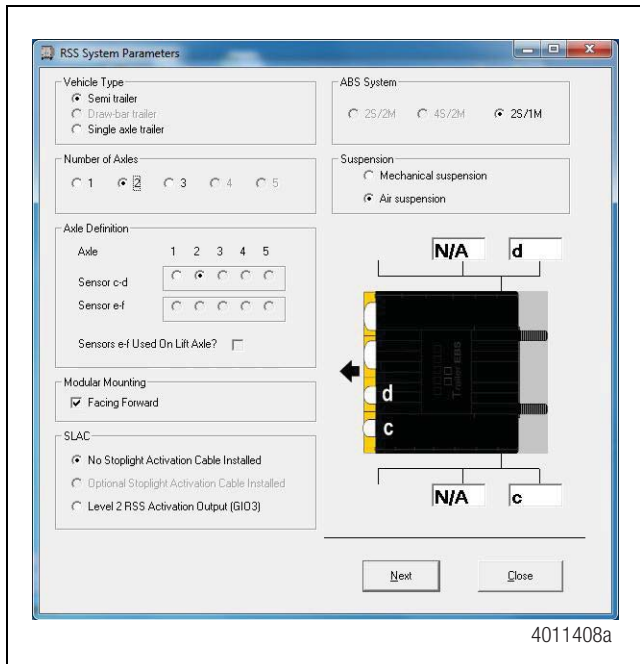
RSS System Parameters

Vehicle Type
Semi trailer
Draw-bar trailer
Single axle trailer

ABS System
2S/2M 4S/2M 2S/1M

Number of Axles
1 2 3 4 5

Suspension
Mechanical suspension
Air suspension

Axle Definition
Axle 1 2 3 4 5
Sensor c-d
Sensor e-f

Sensors e-f Used On Lift Axle?

N/A d

d
c

Modular Mounting
Facing Forward

SLAC
No Stoplight Activation Cable Installed
Optional Stoplight Activation Cable Installed
Level 2 RSS Activation Output (GIO3)

N/A c

Next Close

4011408a